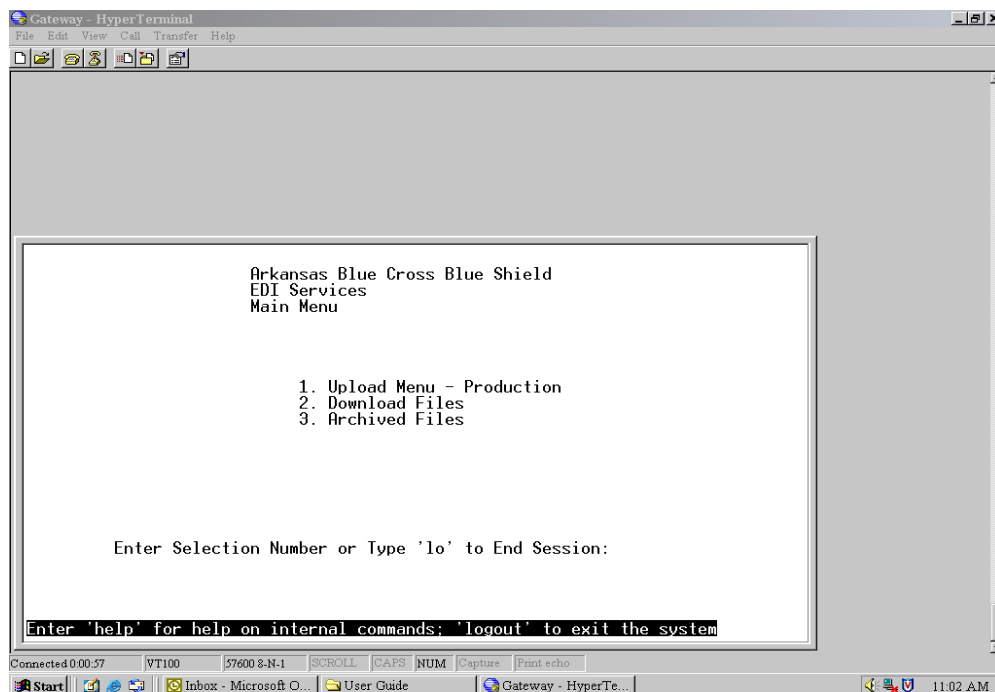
Gateway - HyperTerminal

File Edit View Call Transfer Help

Arkansas Blue Cross Blue Shield
EDI Services
Main Menu

1. Upload Menu - Production
2. Download Files
3. Archived Files

Enter Selection Number or Type 'lo' to End Session:

Enter 'help' for help on internal commands; 'logout' to exit the system

Connected 0:00:57 VT100 57600 8-N-1 SCROLL CAPS NUM Capture Print echo

Start Inbox - Microsoft O... User Guide Gateway - HyperTe... 11:02 AM